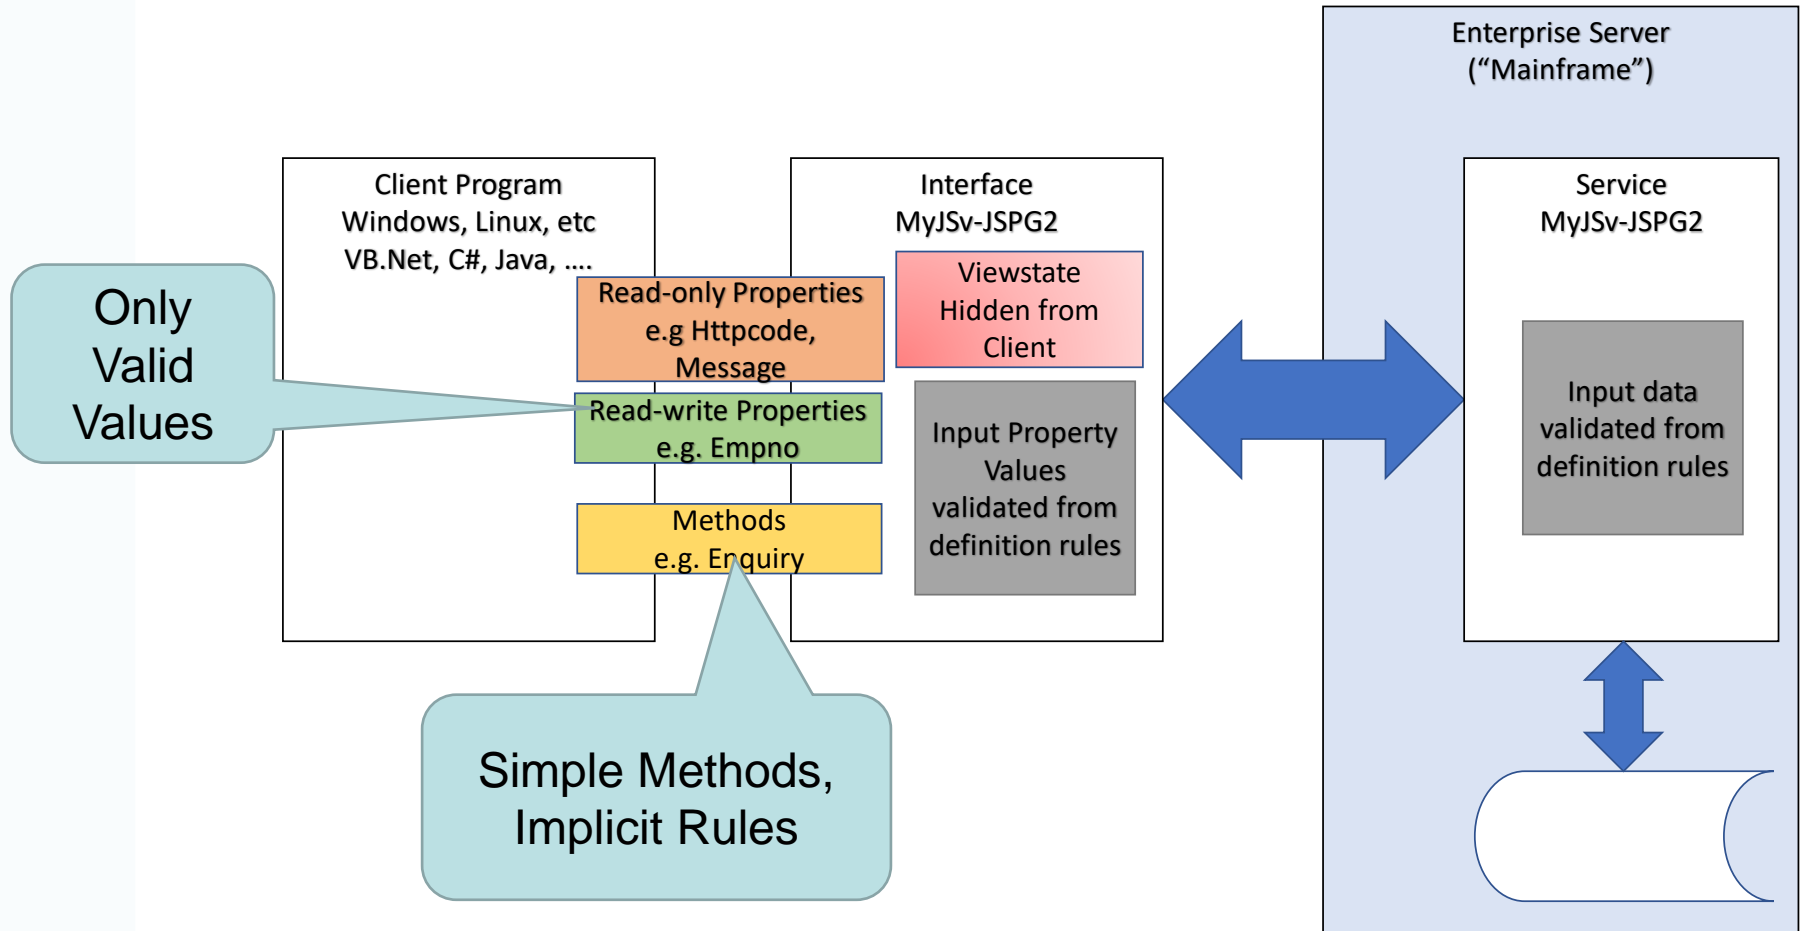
Enterprise Server
(“Mainframe”)

Client Program
Windows, Linux, etc
VB.Net, C#, Java, ….

Interface
MyJSv-JSPG2

Service
MyJSv-JSPG2

Only Valid Values

Read-only Properties
e.g Httpcode, Message

Read-write Properties
e.g. Empno

Methods
e.g. Enquiry

Viewstate
Hidden from Client

Input Property Values validated from definition rules

Input data validated from definition rules

Simple Methods, Implicit Rules